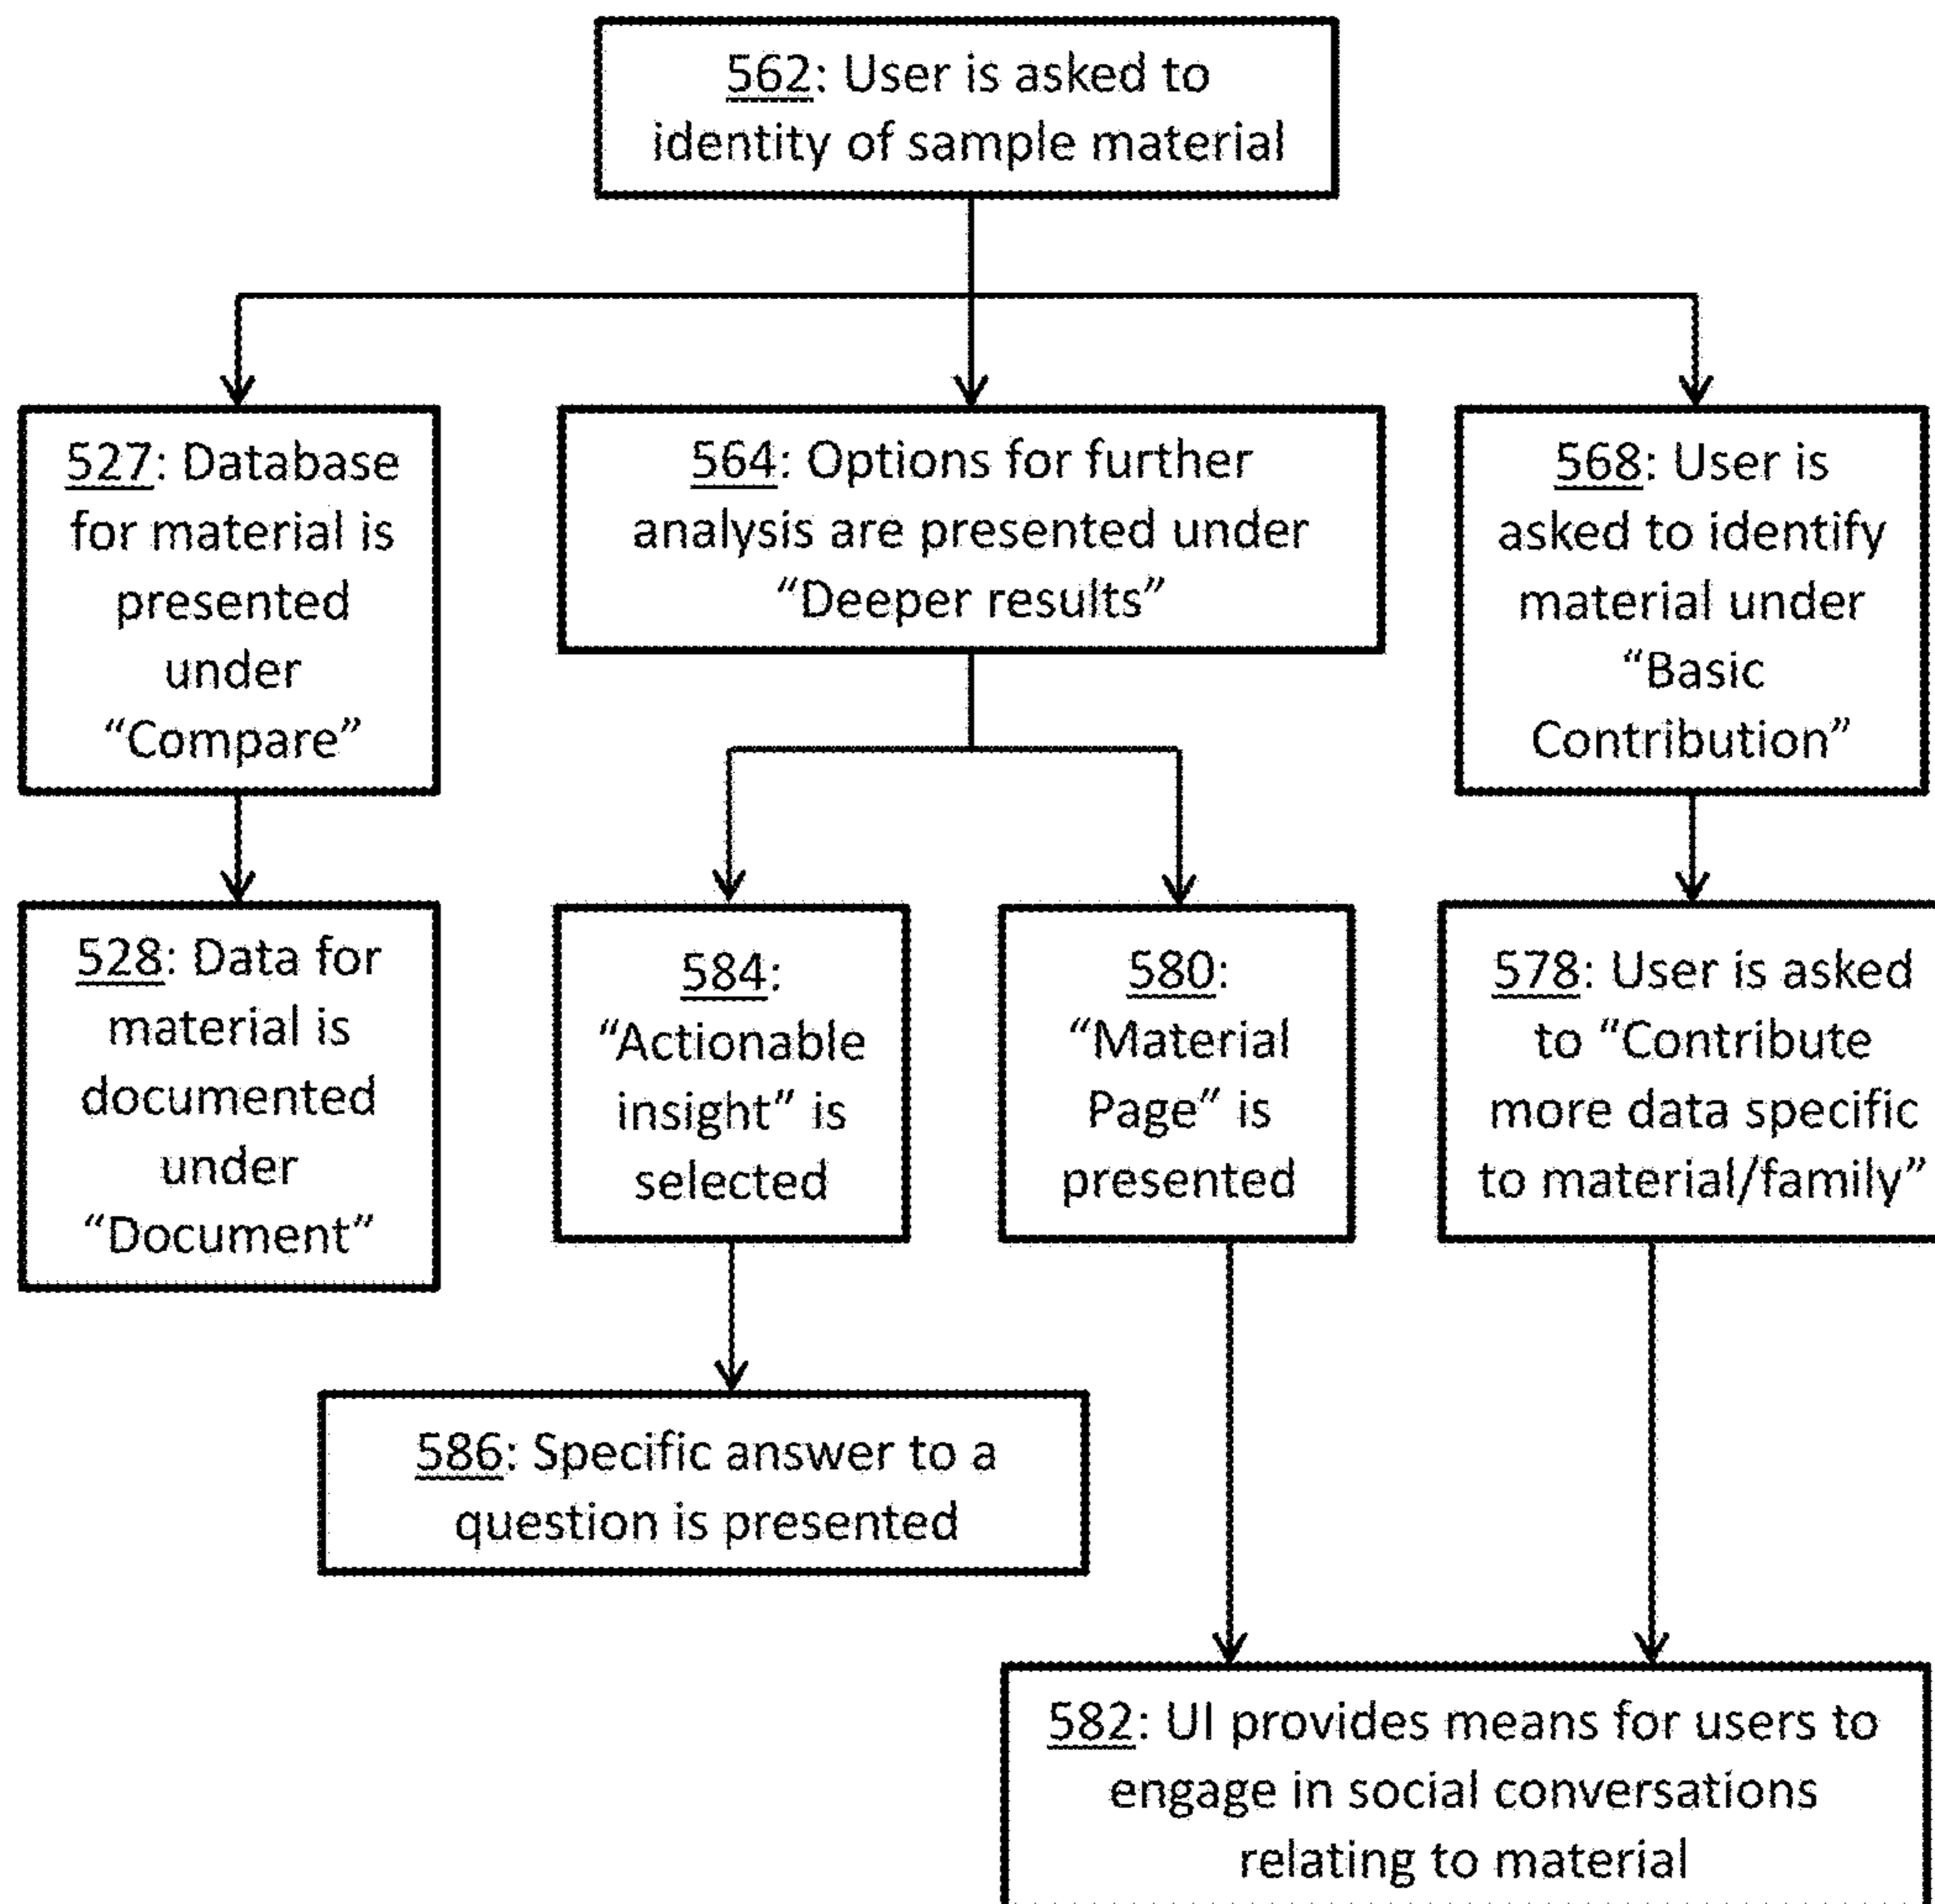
562: User is asked to identity of sample material

527: Database for material is presented under "Compare"

564: Options for further analysis are presented under "Deeper results"

568: User is asked to identify material under "Basic Contribution"

528: Data for material is documented under "Document"

584: "Actionable insight" is selected

580: "Material Page" is presented

578: User is asked to "Contribute more data specific to material/family"

586: Specific answer to a question is presented

582: UI provides means for users to engage in social conversations relating to material